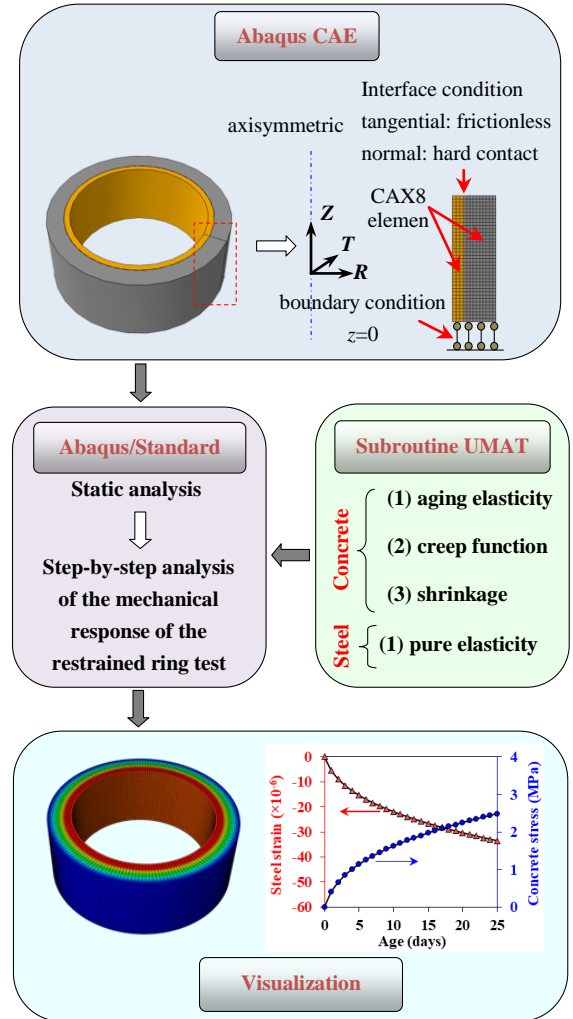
Abaqus CAE

Interface condition
tangential: frictionless
normal: hard contact

axisymmetric

$Z$
$T$
$R$

CAX8
elemen

boundary condition
$z$=0

Abaqus/Standard

Static analysis

Step-by-step analysis of the mechanical response of the restrained ring test

Subroutine UMAT

Concrete
(1) aging elasticity
(2) creep function
(3) shrinkage

Steel
(1) pure elasticity

Steel strain ($\times 10^{-6}$)
0
-10
-20
-30
-40
-50
-60

Concrete stress (MPa)
4
3
2
1
0

0 5 10 15 20 25
Age (days)

Visualization